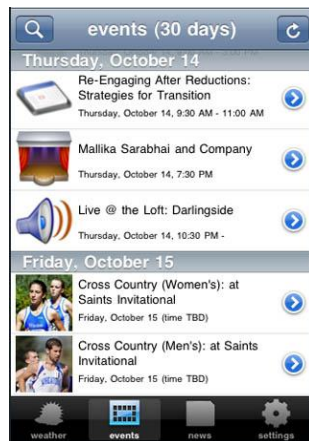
events (30 days)

Thursday, October 14

Re-Engaging After Reductions: Strategies for Transition
Thursday, October 14, 9:30 AM - 11:00 AM

Mallika Sarabhai and Company
Thursday, October 14, 7:30 PM

Live @ the Loft: Darlingside
Thursday, October 14, 10:30 PM -

Friday, October 15

Cross Country (Women's): at Saints Invitational
Friday, October 15 (time TBD)

Cross Country (Men's): at Saints Invitational
Friday, October 15 (time TBD)

weather
events
news
settings